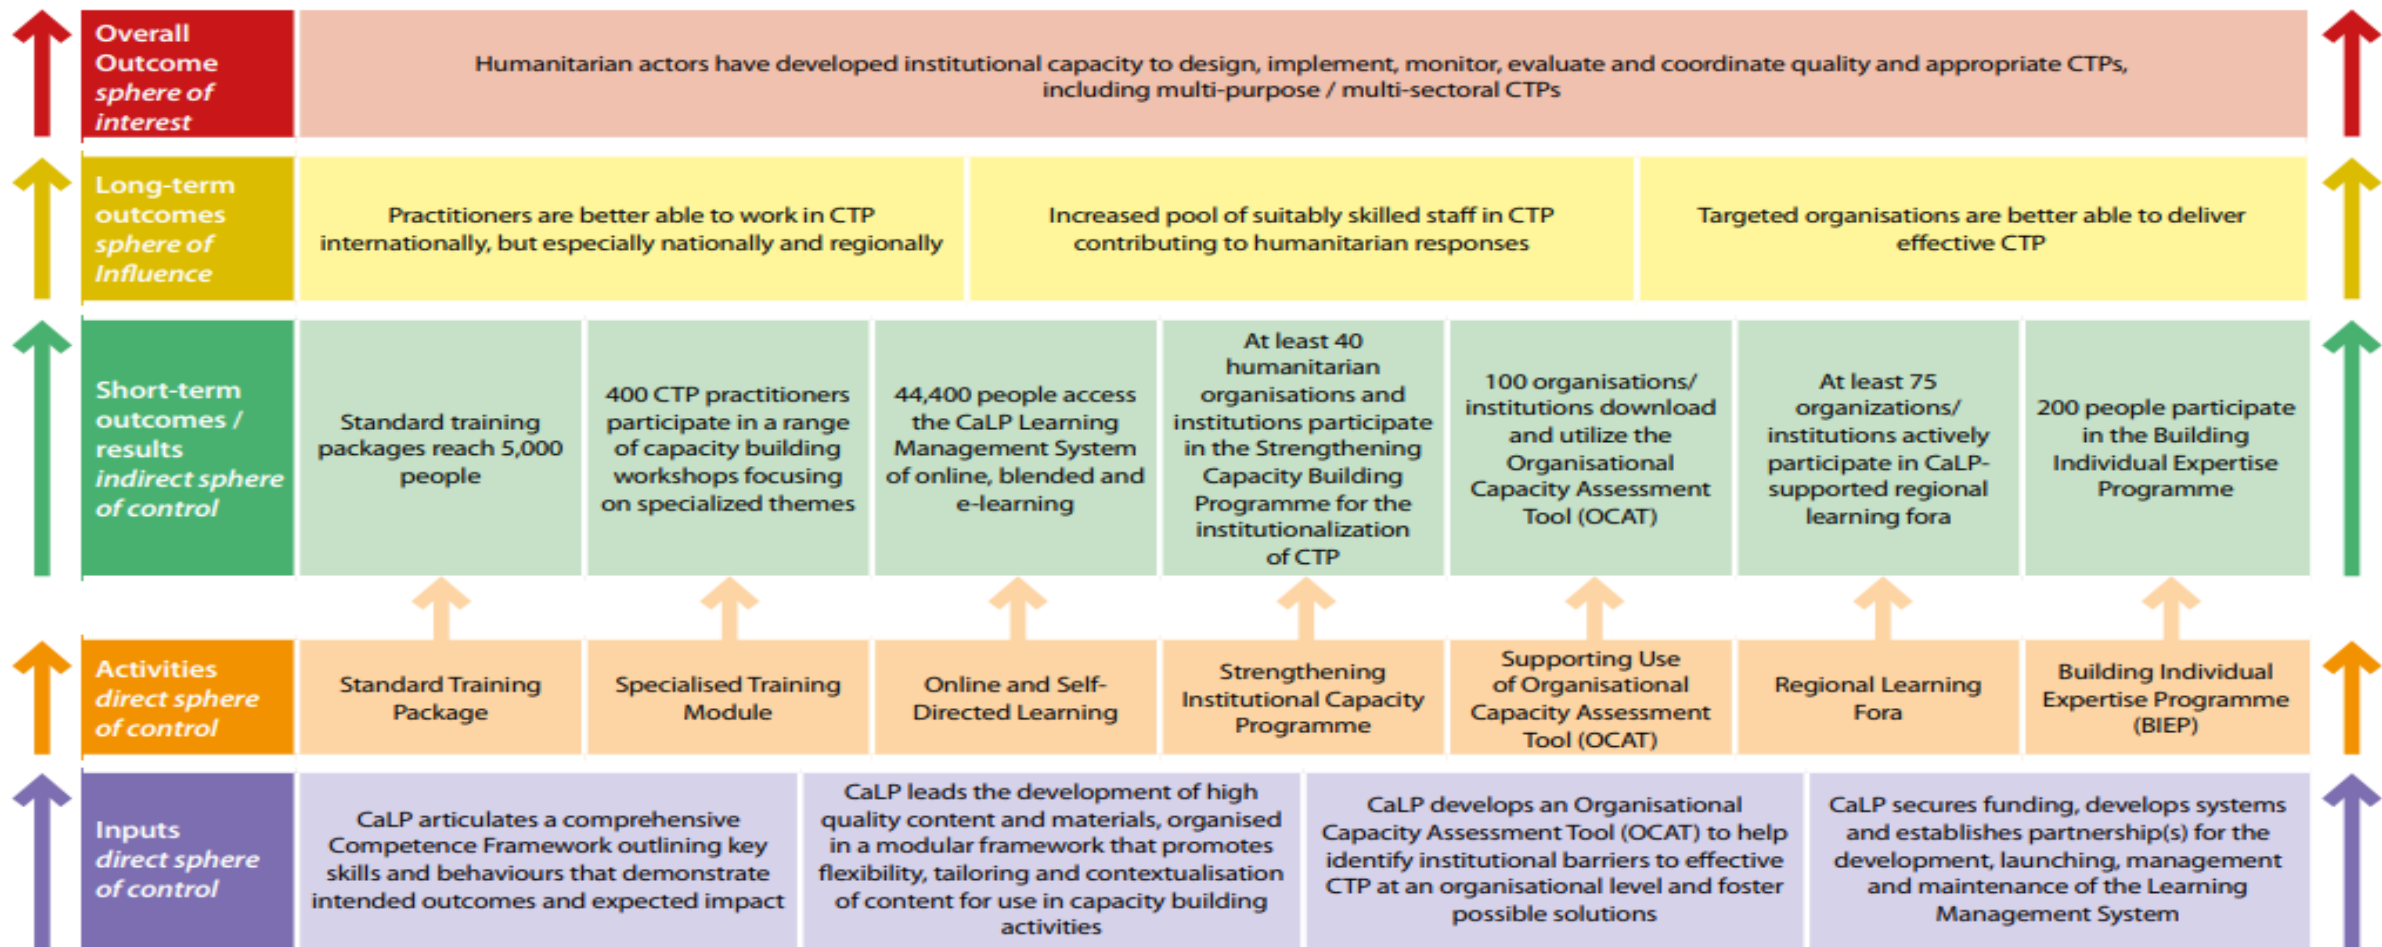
Overall Outcome sphere of interest

Humanitarian actors have developed institutional capacity to design, implement, monitor, evaluate and coordinate quality and appropriate CTPs, including multi-purpose / multi-sectoral CTPs

Long-term outcomes sphere of Influence

Practitioners are better able to work in CTP internationally, but especially nationally and regionally

Increased pool of suitably skilled staff in CTP contributing to humanitarian responses

Targeted organisations are better able to deliver effective CTP

Short-term outcomes / results indirect sphere of control

Standard training packages reach 5,000 people

400 CTP practitioners participate in a range of capacity building workshops focusing on specialized themes

44,400 people access the CaLP Learning Management System of online, blended and e-learning

At least 40 humanitarian organisations and institutions participate in the Strengthening Capacity Building Programme for the institutionalization of CTP

100 organisations/ institutions download and utilize the Organisational Capacity Assessment Tool (OCAT)

At least 75 organizations/ institutions actively participate in CaLP-supported regional learning fora

200 people participate in the Building Individual Expertise Programme

Activities direct sphere of control

Standard Training Package

Specialised Training Module

Online and Self-Directed Learning

Strengthening Institutional Capacity Programme

Supporting Use of Organisational Capacity Assessment Tool (OCAT)

Regional Learning Fora

Building Individual Expertise Programme (BIEP)

Inputs direct sphere of control

CaLP articulates a comprehensive Competence Framework outlining key skills and behaviours that demonstrate intended outcomes and expected impact

CaLP leads the development of high quality content and materials, organised in a modular framework that promotes flexibility, tailoring and contextualisation of content for use in capacity building activities

CaLP develops an Organisational Capacity Assessment Tool (OCAT) to help identify institutional barriers to effective CTP at an organisational level and foster possible solutions

CaLP secures funding, develops systems and establishes partnership(s) for the development, launching, management and maintenance of the Learning Management System